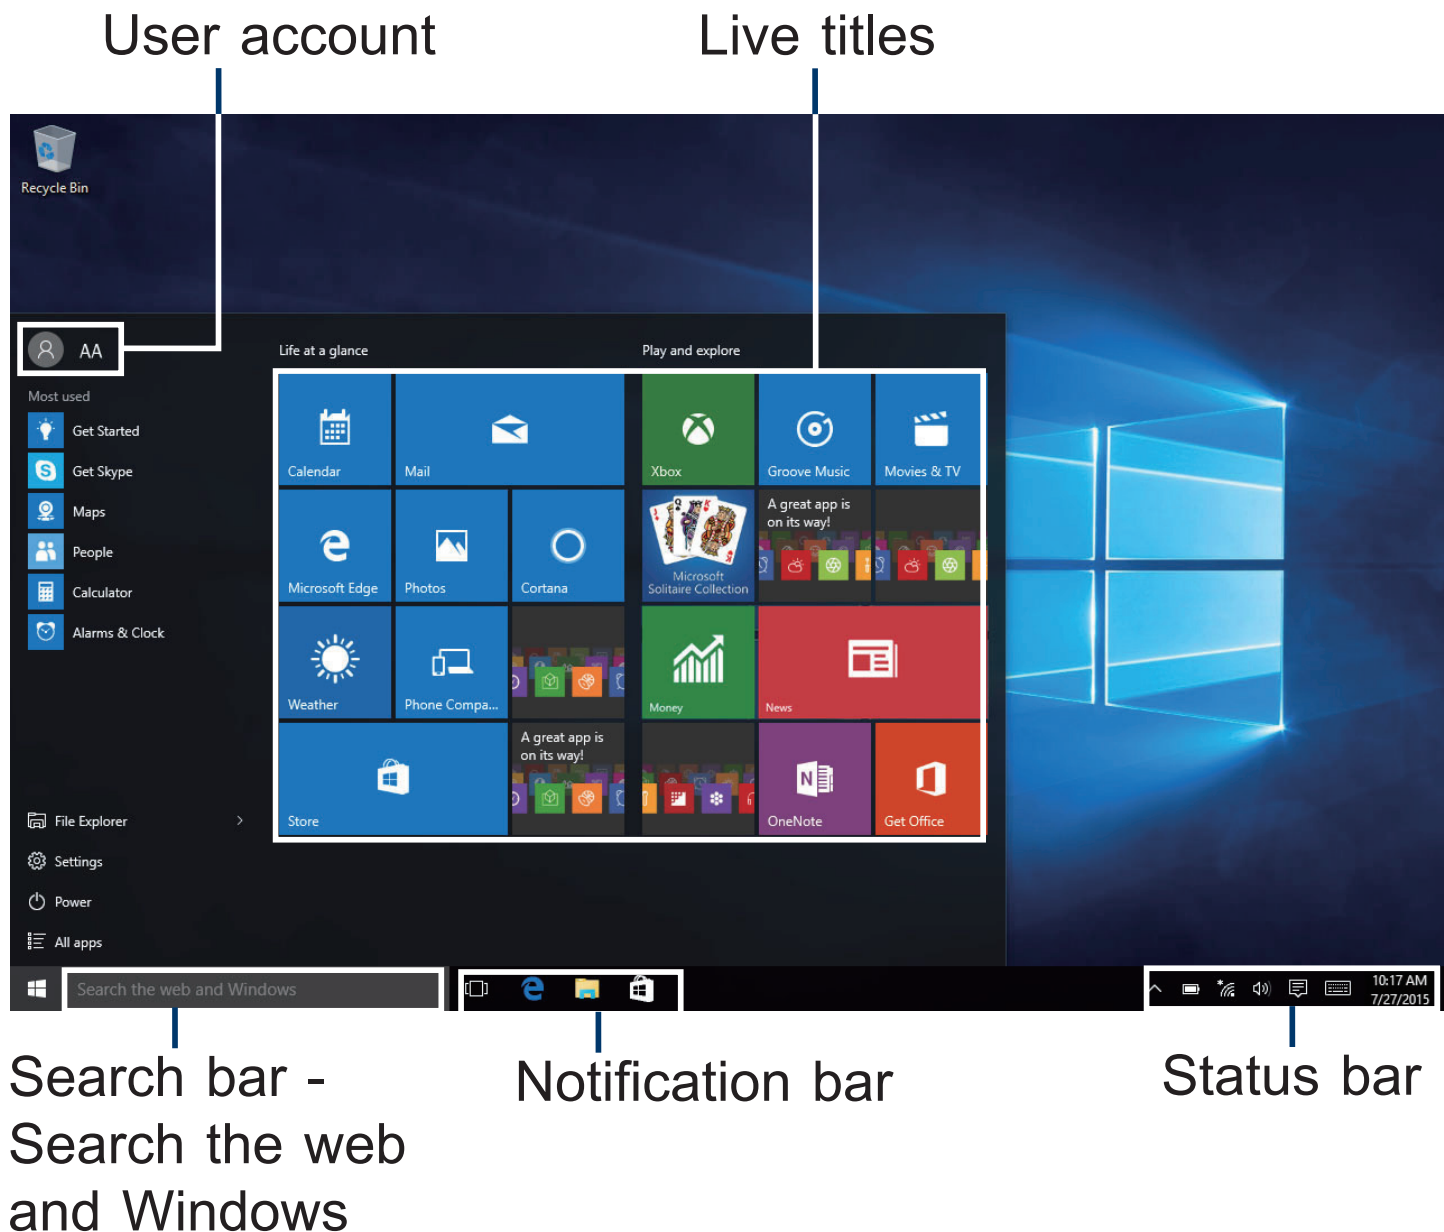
User account

Live titles

Recycle Bin

AA

Most used

Get Started

Get Skype

Maps

People

Calculator

Alarms & Clock

File Explorer

Settings

Power

All apps

Life at a glance

Calendar

Mail

Microsoft Edge

Photos

Cortana

Weather

Phone Compa...

Store

A great app is on its way!

Play and explore

Xbox

Groove Music

Movies & TV

Microsoft Solitaire Collection

A great app is on its way!

Money

News

OneNote

Get Office

Search the web and Windows

10:17 AM
7/27/2015

Search bar - Search the web and Windows

Notification bar

Status bar